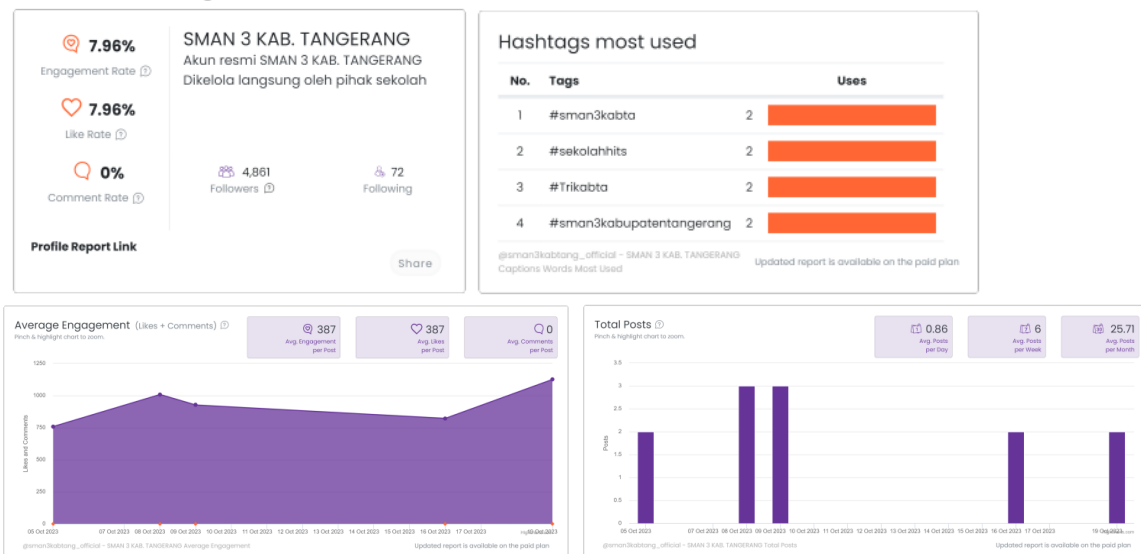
7.96%
Engagement Rate

7.96%
Like Rate

0%
Comment Rate

SMAN 3 KAB. TANGERANG
Akun resmi SMAN 3 KAB. TANGERANG
Dikelola langsung oleh pihak sekolah

4,861
Followers

72
Following

Profile Report Link

Share

Hashtags most used

| No. | Tags | Uses |
|---|---|---|
| 1 | #sman3kabta | 2 |
| 2 | #sekolahhits | 2 |
| 3 | #Trikabta | 2 |
| 4 | #sman3kabupatentangerang | 2 |

@sman3kabtang_official - SMAN 3 KAB. TANGERANG Captions Words Most Used
Updated report is available on the paid plan

Average Engagement (Likes + Comments)
Pinch & highlight chart to zoom.

387
Avg. Engagement per Post

387
Avg. Likes per Post

0
Avg. Comments per Post

1250
1000
750
500
250
0
Likes and Comments

05 Oct 2023
07 Oct 2023
08 Oct 2023
09 Oct 2023
10 Oct 2023
11 Oct 2023
12 Oct 2023
13 Oct 2023
14 Oct 2023
15 Oct 2023
16 Oct 2023
17 Oct 2023
19 Oct 2023

@sman3kabtang_official - SMAN 3 KAB. TANGERANG Average Engagement
Updated report is available on the paid plan

Total Posts
Pinch & highlight chart to zoom.

0.86
Avg. Posts per Day

6
Avg. Posts per Week

25.71
Avg. Posts per Month

3.5
3
2.5
2
1.5
1
0.5
0
Posts

05 Oct 2023
07 Oct 2023
08 Oct 2023
09 Oct 2023
10 Oct 2023
11 Oct 2023
12 Oct 2023
13 Oct 2023
14 Oct 2023
15 Oct 2023
16 Oct 2023
17 Oct 2023
19 Oct 2023

@sman3kabtang_official - SMAN 3 KAB. TANGERANG Total Posts
Updated report is available on the paid plan